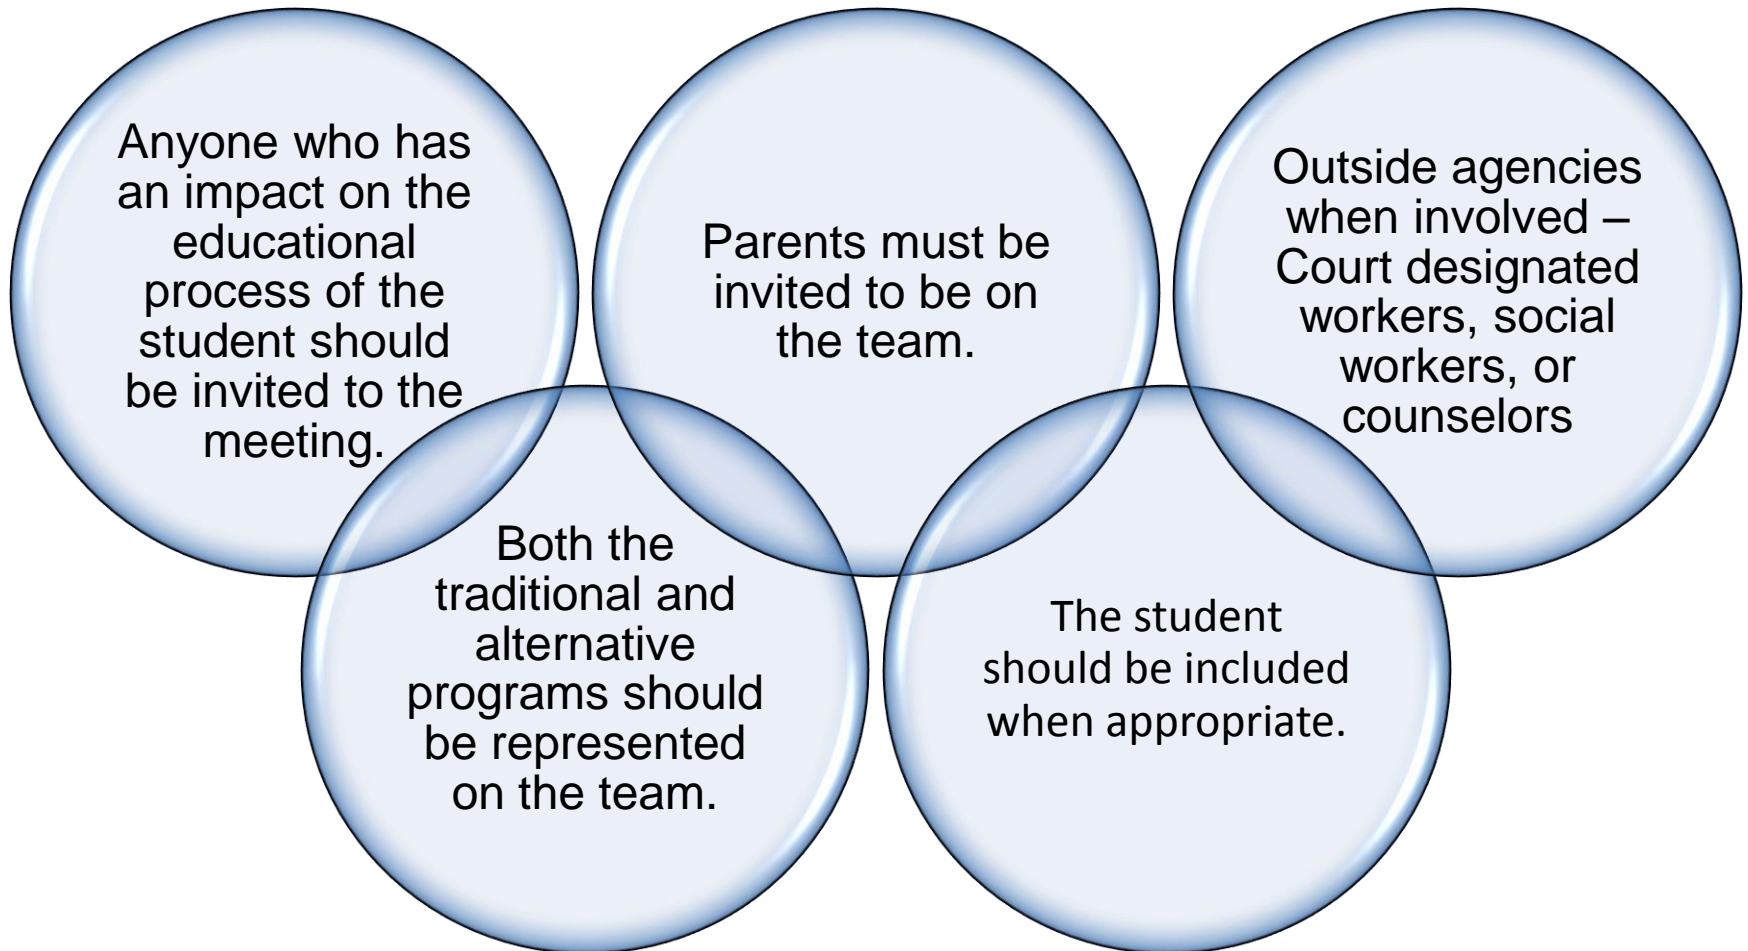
Anyone who has an impact on the educational process of the student should be invited to the meeting.

Parents must be invited to be on the team.

Outside agencies when involved – Court designated workers, social workers, or counselors

Both the traditional and alternative programs should be represented on the team.

The student should be included when appropriate.